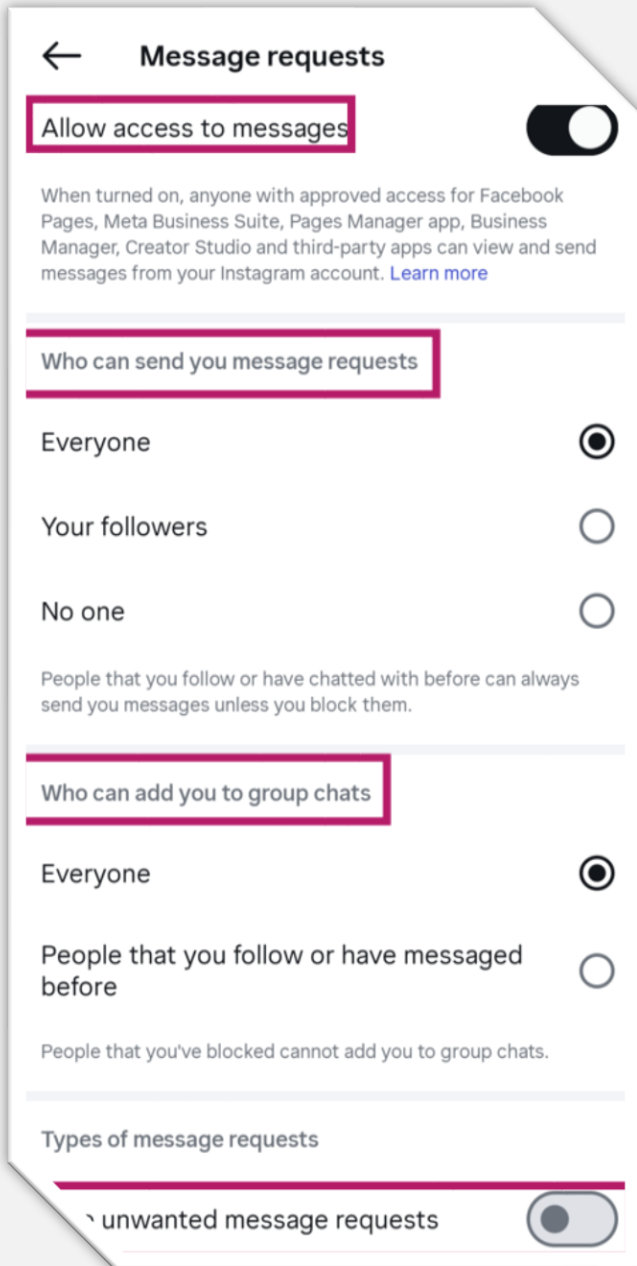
Message requests

Allow access to messages

When turned on, anyone with approved access for Facebook Pages, Meta Business Suite, Pages Manager app, Business Manager, Creator Studio and third-party apps can view and send messages from your Instagram account. Learn more

Who can send you message requests

Everyone

Your followers

No one

People that you follow or have chatted with before can always send you messages unless you block them.

Who can add you to group chats

Everyone

People that you follow or have messaged before

People that you've blocked cannot add you to group chats.

Types of message requests

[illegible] unwanted message requests